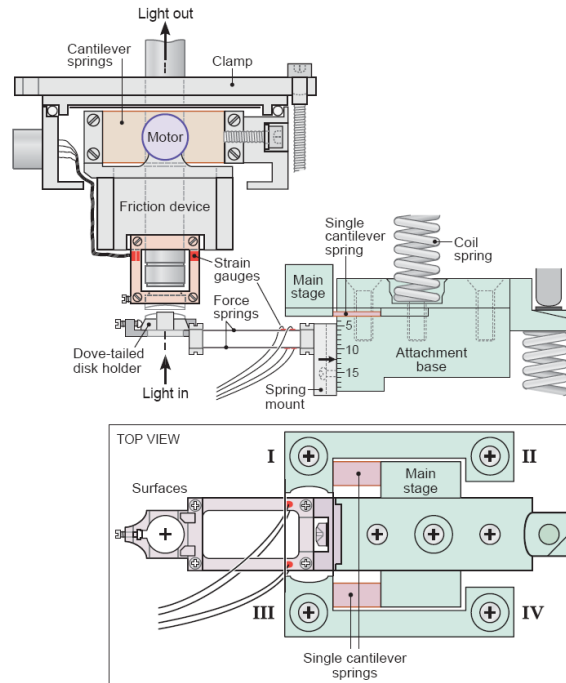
Light out

Cantilever springs

Clamp

Motor

Friction device

Strain gauges

Single cantilever spring

Coil spring

Main stage

Force springs

5

10

15

Attachment base

Dove-tailed disk holder

Spring mount

Light in

TOP VIEW

I

II

Main stage

Surfaces

III

IV

Single cantilever springs